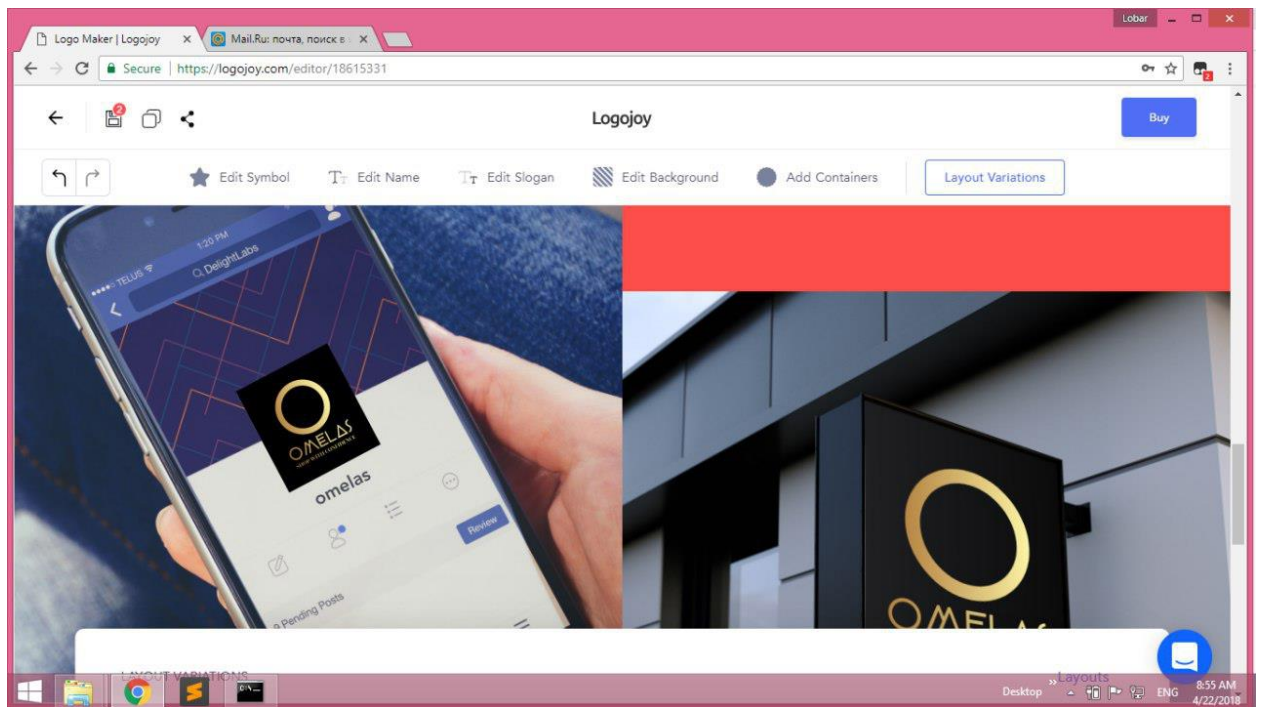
Lobar

Logo Maker | Logojoy ×
Mail.Ru: почта, поиск в ×

Secure | https://logojoy.com/editor/18615331

2

Logojoy

Buy

Edit Symbol
Edit Name
Edit Slogan
Edit Background
Add Containers
Layout Variations

●●●●○ TELUS
1:20 PM
DelightLabs

OMELAS
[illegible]

omelas

Review

9 Pending Posts

OMELAS

LAYOUT VARIATIONS

Layouts

Desktop
ENG
8:55 AM
4/22/2018